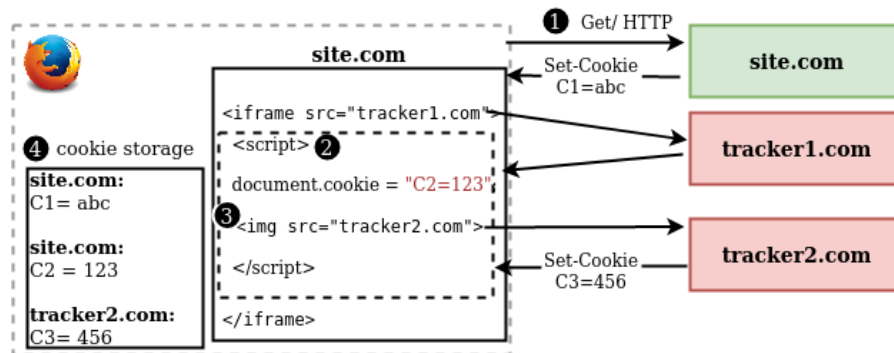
1 Get/ HTTP

site.com

site.com

Set-Cookie
C1=abc

<iframe src="tracker1.com">

tracker1.com

4 cookie storage

<script> 2

document.cookie = "C2=123"

site.com:
C1= abc

3 <img src="tracker2.com">

tracker2.com

site.com:
C2 = 123

</script>

Set-Cookie
C3=456

tracker2.com:
C3= 456

</iframe>